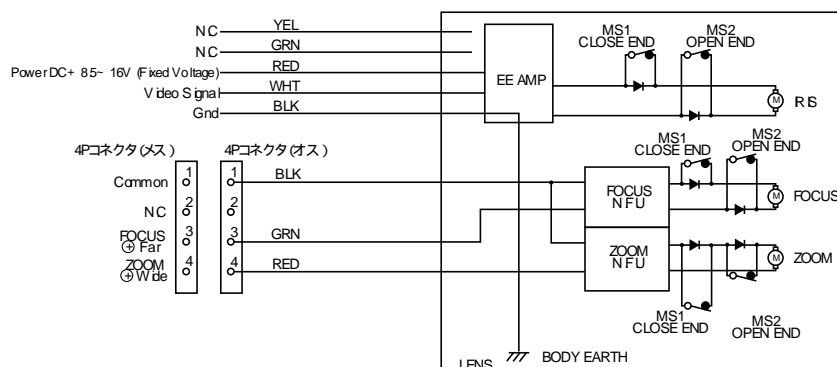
N C YEL
N C GRN
Power DC+ 8.5~ 16V (Fixed Voltage) RED
Video Signal WHT
Gnd BLK

EE AMP

MS1 CLOSE END
MS2 OPEN END
IRIS

4Pコネクタ(メス)
4Pコネクタ(オス)

Common 1 1 BLK
N C 2 2
FOCUS ⊕ Far 3 3 GRN
ZOOM ⊕ Wide 4 4 RED

MS1 CLOSE END
MS2 OPEN END
FOCUS NFU
FOCUS

ZOOM NFU
ZOOM

MS1 CLOSE END
MS2 OPEN END

LENS
BODY EARTH